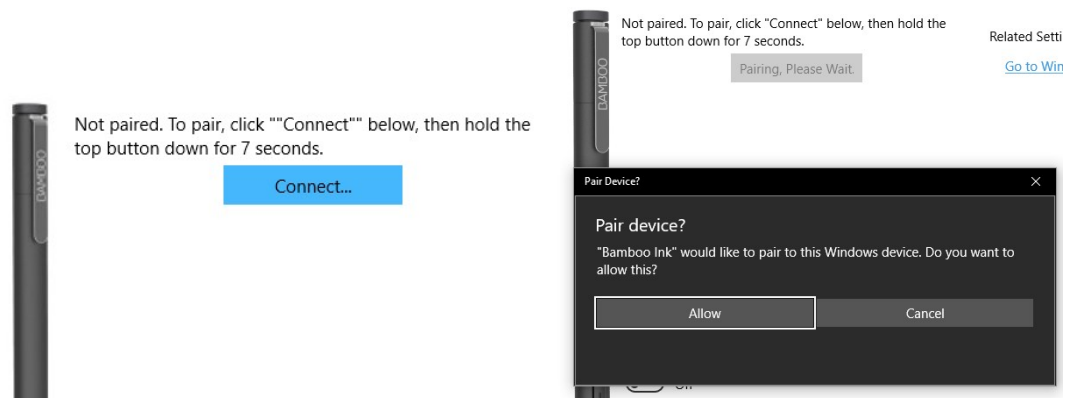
BAMBOO

Not paired. To pair, click ""Connect"" below, then hold the top button down for 7 seconds.

Connect...

BAMBOO

Not paired. To pair, click "Connect" below, then hold the top button down for 7 seconds.

Pairing, Please Wait.

Related Setti

Go to Win

Pair Device?

Pair device?

"Bamboo Ink" would like to pair to this Windows device. Do you want to allow this?

Allow

Cancel

Off